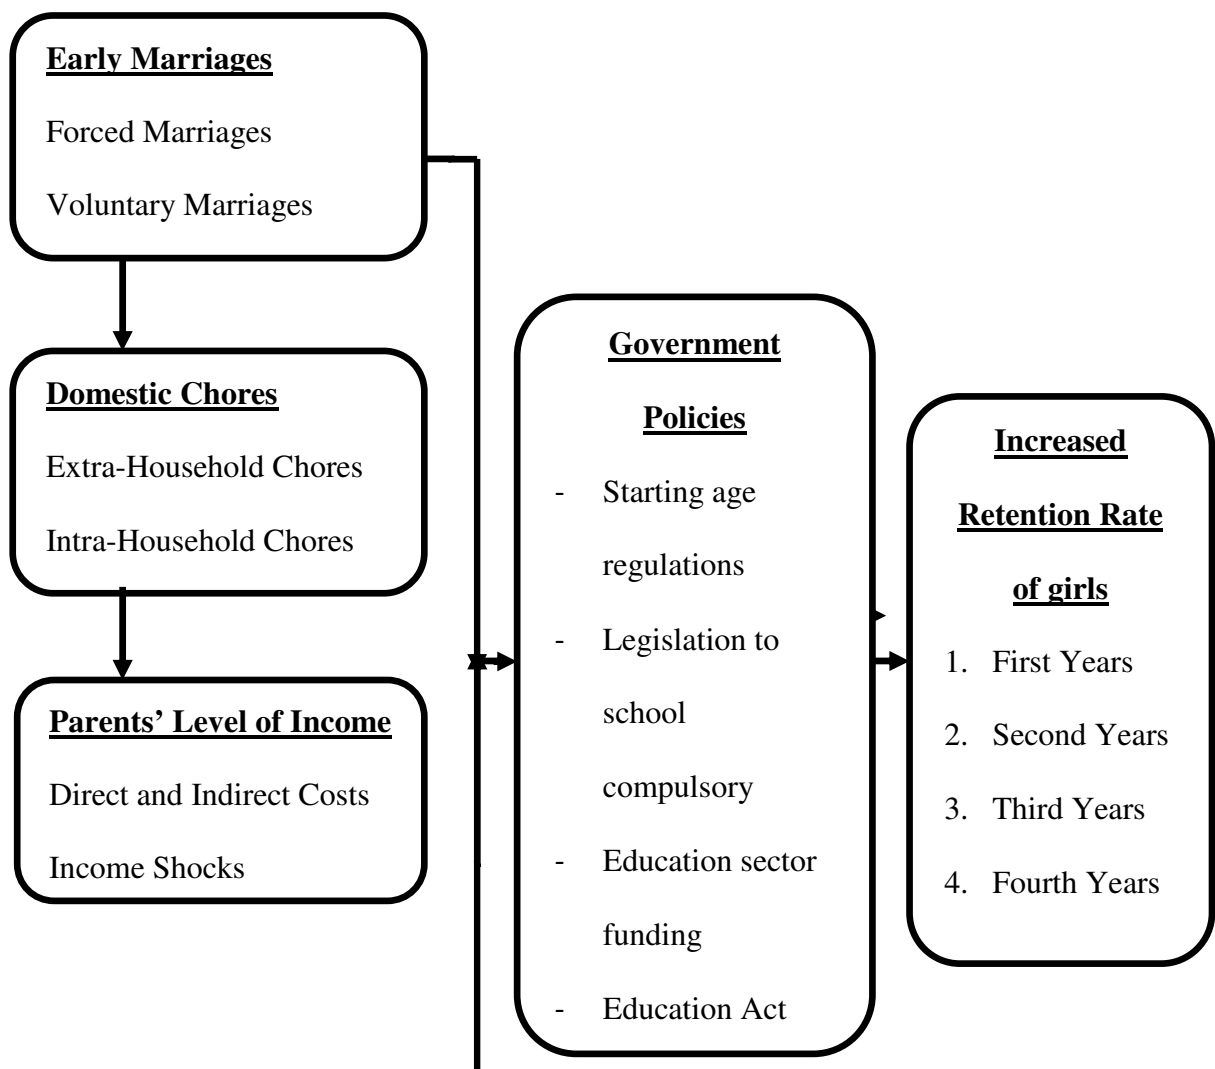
**Early Marriages**

Forced Marriages

Voluntary Marriages

**Domestic Chores**

Extra-Household Chores

Intra-Household Chores

**Parents' Level of Income**

Direct and Indirect Costs

Income Shocks

**Government Policies**

- Starting age regulations
- Legislation to school compulsory
- Education sector funding
- Education Act

**Increased Retention Rate of girls**

1. First Years
2. Second Years
3. Third Years
4. Fourth Years